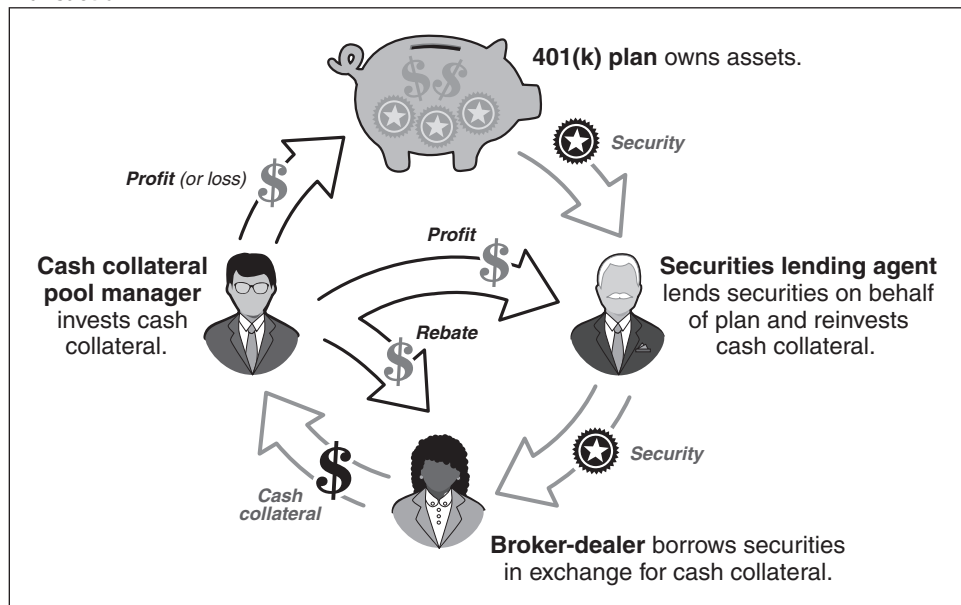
401(k) plan owns assets.

Security

Profit (or loss)

Profit

Cash collateral pool manager invests cash collateral.

Securities lending agent lends securities on behalf of plan and reinvests cash collateral.

Rebate

Security

Cash collateral

Broker-dealer borrows securities in exchange for cash collateral.